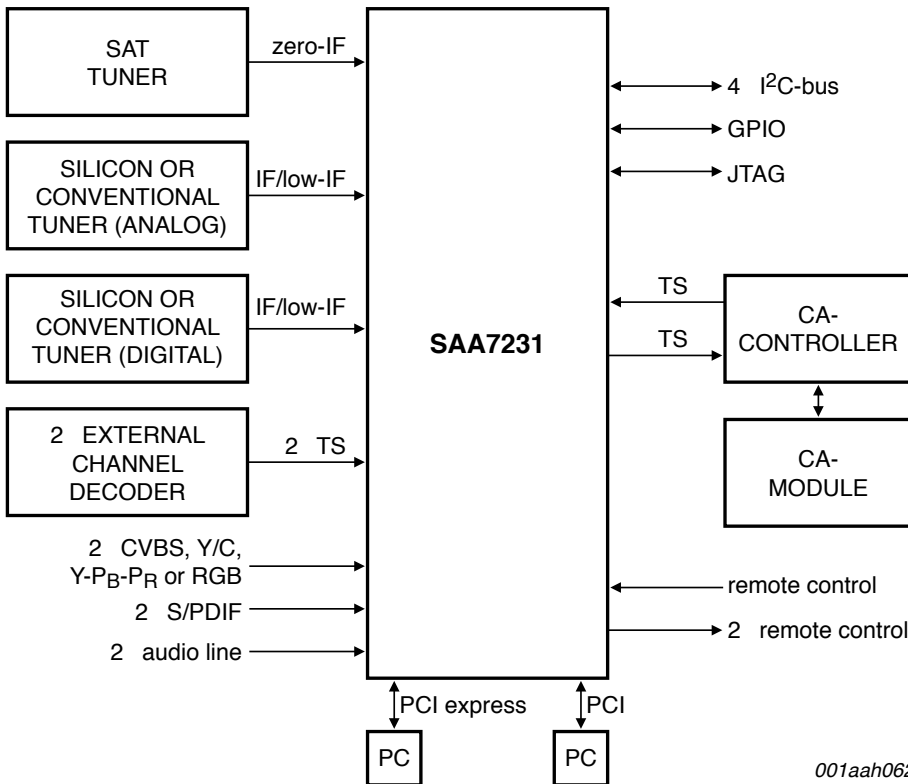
SAT TUNER

zero-IF

SILICON OR CONVENTIONAL TUNER (ANALOG)

IF/low-IF

SILICON OR CONVENTIONAL TUNER (DIGITAL)

IF/low-IF

2 EXTERNAL CHANNEL DECODER

2 TS

2 CVBS, Y/C, Y-$P_B$-$P_R$ or RGB

2 S/PDIF

2 audio line

SAA7231

4 $I^2C$-bus

GPIO

JTAG

TS

TS

CA-CONTROLLER

CA-MODULE

remote control

2 remote control

PCI express

PCI

PC

PC

001aah062